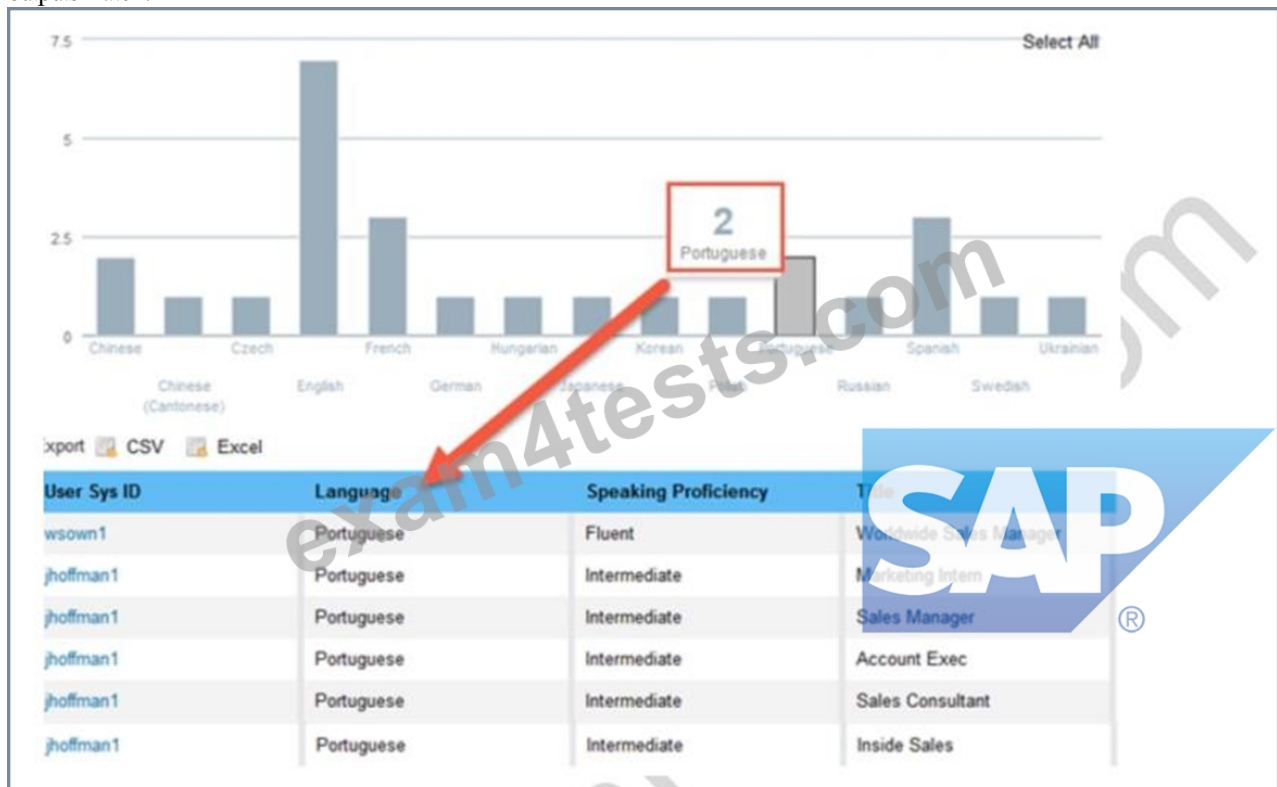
7.5
5
2.5
0

Select All

2
Portuguese

Chinese
Chinese (Cantonese)
Czech
English
French
German
Hungarian
Japanese
Korean
Polish
Portuguese
Russian
Spanish
Swedish
Ukrainian

exam4tests.com

Export CSV Excel

| User Sys ID | Language | Speaking Proficiency | Title |
|---|---|---|---|
| wsown1 | Portuguese | Fluent | Worldwide Sales Manager |
| jhoffman1 | Portuguese | Intermediate | Marketing Intern |
| jhoffman1 | Portuguese | Intermediate | Sales Manager |
| jhoffman1 | Portuguese | Intermediate | Account Exec |
| jhoffman1 | Portuguese | Intermediate | Sales Consultant |
| jhoffman1 | Portuguese | Intermediate | Inside Sales |

SAP ®